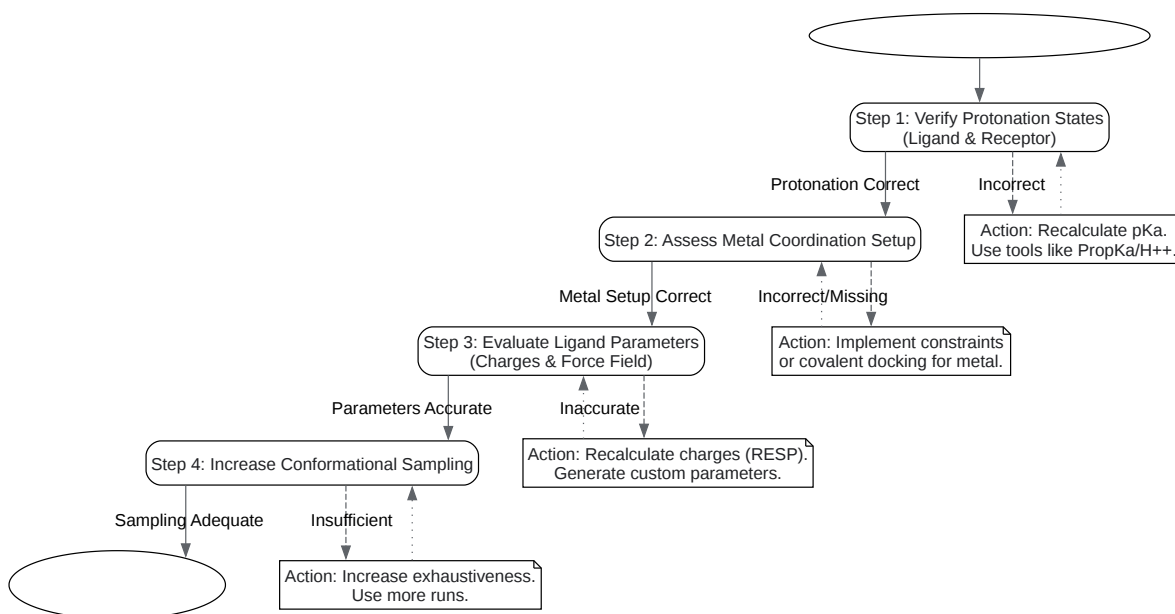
Step 1: Verify Protonation States (Ligand & Receptor)

Protonation Correct

Incorrect

Action: Recalculate pKa. Use tools like PropKa/H++.

Step 2: Assess Metal Coordination Setup

Metal Setup Correct

Incorrect/Missing

Action: Implement constraints or covalent docking for metal.

Step 3: Evaluate Ligand Parameters (Charges & Force Field)

Parameters Accurate

Inaccurate

Action: Recalculate charges (RESP). Generate custom parameters.

Step 4: Increase Conformational Sampling

Sampling Adequate

Insufficient

Action: Increase exhaustiveness. Use more runs.